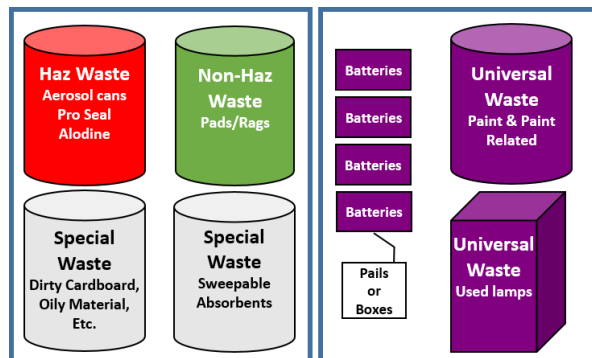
Haz Waste
Aerosol cans
Pro Seal
Alodine

Non-Haz Waste
Pads/Rags

Special Waste
Dirty Cardboard, Oily Material, Etc.

Special Waste
Sweepable Absorbents

Batteries

Batteries

Batteries

Batteries

Pails or Boxes

Universal Waste
Paint & Paint Related

Universal Waste
Used lamps